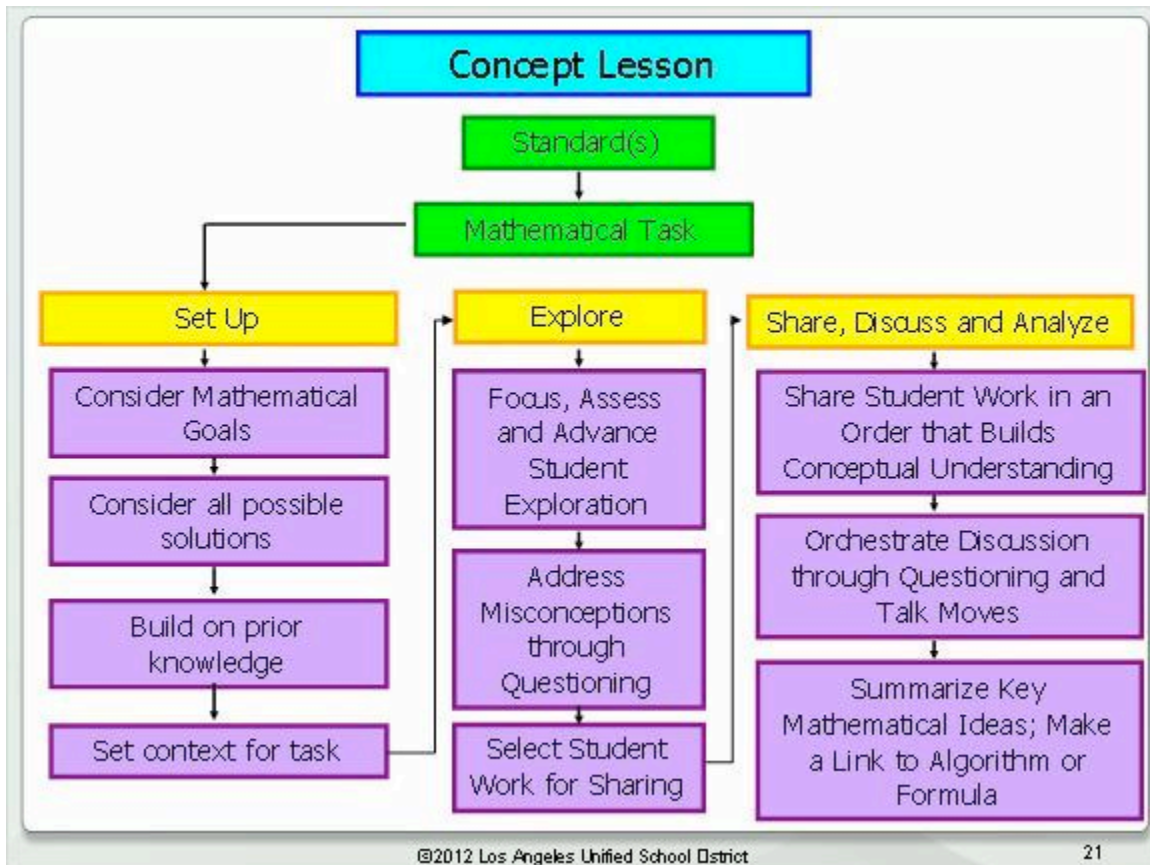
Concept Lesson

Standard(s)

Mathematical Task

Set Up

Consider Mathematical Goals

Consider all possible solutions

Build on prior knowledge

Set context for task

Explore

Focus, Assess and Advance Student Exploration

Address Misconceptions through Questioning

Select Student Work for Sharing

Share, Discuss and Analyze

Share Student Work in an Order that Builds Conceptual Understanding

Orchestrate Discussion through Questioning and Talk Moves

Summarize Key Mathematical Ideas; Make a Link to Algorithm or Formula

©2012 Los Angeles Unified School District

21